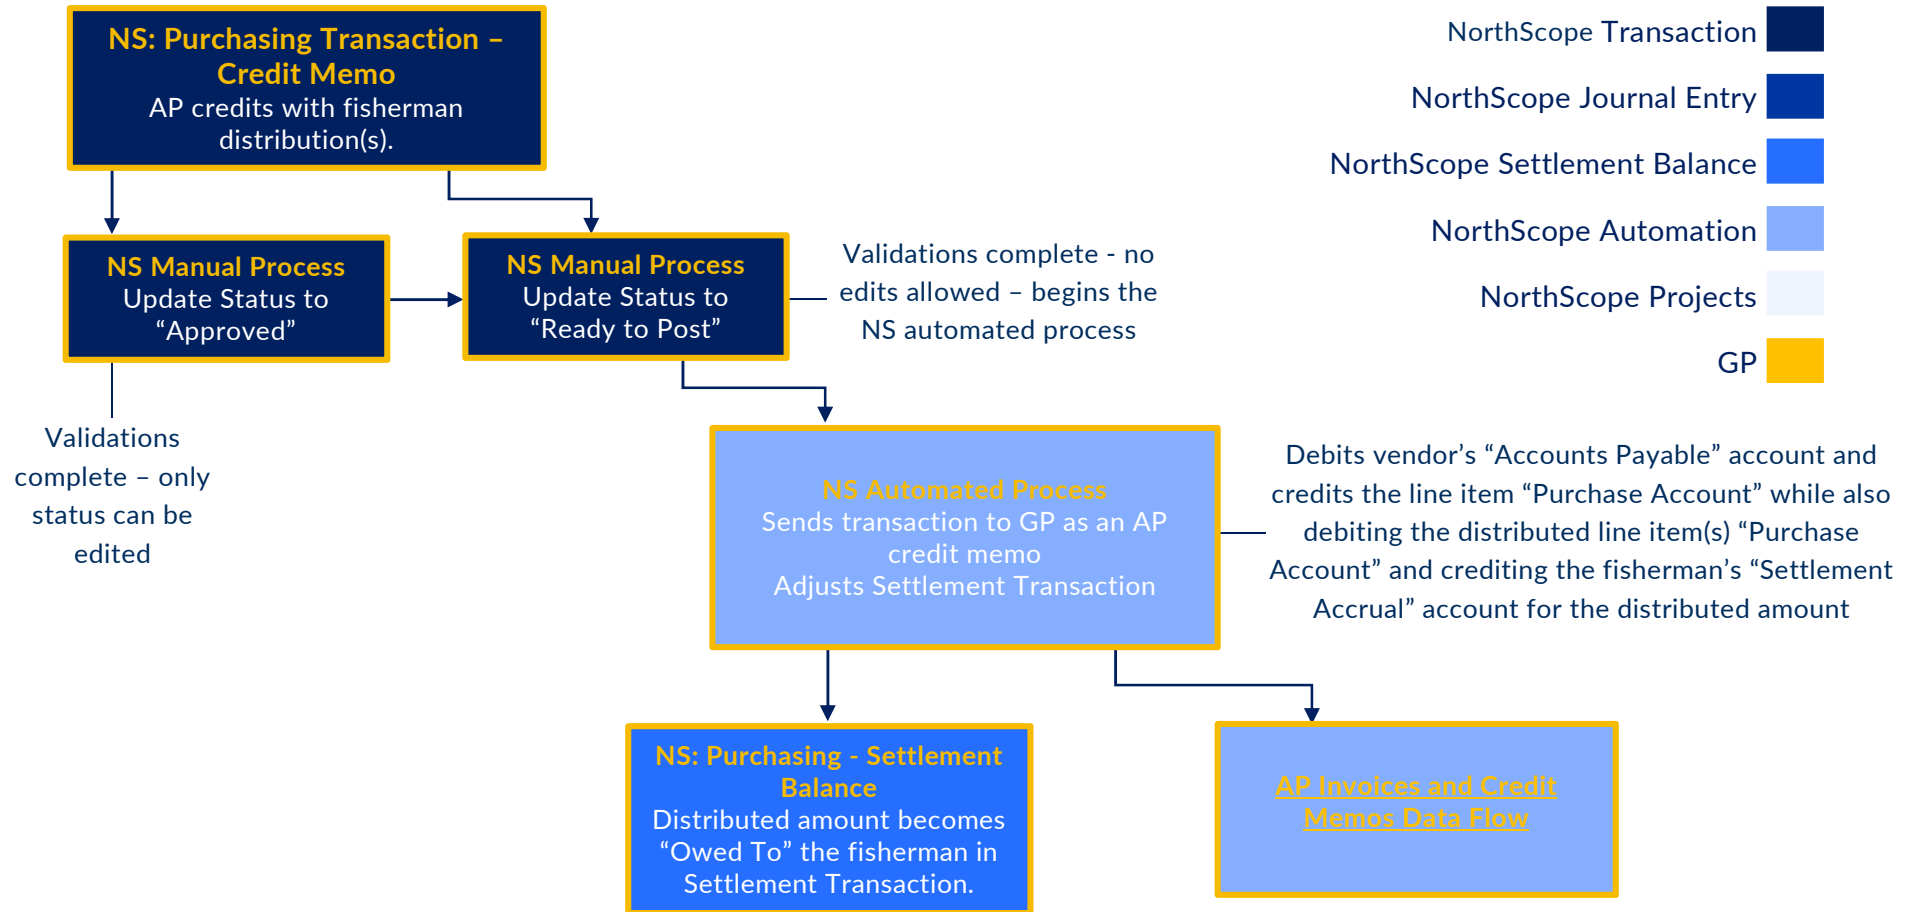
NS: Purchasing Transaction – Credit Memo
AP credits with fisherman distribution(s).

NorthScope Transaction
NorthScope Journal Entry
NorthScope Settlement Balance
NorthScope Automation
NorthScope Projects
GP

NS Manual Process
Update Status to “Approved”

NS Manual Process
Update Status to “Ready to Post”

Validations complete - no edits allowed – begins the NS automated process

Validations complete – only status can be edited

NS Automated Process
Sends transaction to GP as an AP credit memo
Adjusts Settlement Transaction

Debits vendor’s “Accounts Payable” account and credits the line item “Purchase Account” while also debiting the distributed line item(s) “Purchase Account” and crediting the fisherman’s “Settlement Accrual” account for the distributed amount

NS: Purchasing - Settlement Balance
Distributed amount becomes “Owed To” the fisherman in Settlement Transaction.

AP Invoices and Credit Memos Data Flow